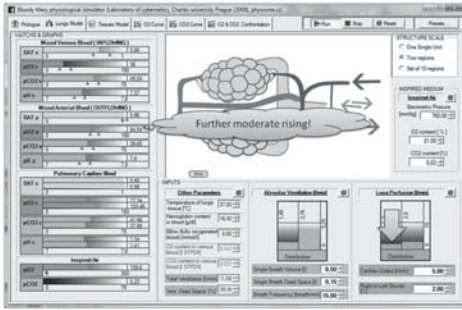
Bloody Mary physiological simulator (Laboratory of cybernetics, Charles university Prague [2006], physiome.cz)

Prologue | Lungs Model | Tissues Model | O2 Curve | CO2 Curve | O2 & CO2 Conformation

Run | Stop | Reset | Presets

MATCHES & GRAPHS

Mixed Venous Blood ( INFLOWING )

SAT v

pO2 v

pCO2 v

pH v

Mixed Arterial Blood ( OUTFLOWING )

SAT a

pO2 a

pCO2 a

pH a

Pulmonary Capillary Blood

SAT c

pO2 c

pCO2 c

pH c

Inspired Air

pO2

pCO2

Further moderate rising!

Next

STRUCTURE SCALE

One Single Unit

Two regions

Set of 10 regions

INSPIRED MEDIUM

Inspired Air

Barometric Pressure [mmHg]

O2 content [ % ]

21.00

CO2 content [ % ]

0.03

INPUTS

Other Parameters

Temperature of lungs tissue [°C]

Hemoglobin content in blood [g/dl]

BEox (fully oxygenated blood) [mmol/l]

O2 content in venous blood [l STPD/l]

CO2 content in venous blood [l STPD/l]

Total Ventilation [l/min]

Vent. Dead Space [%]

Alveolar Ventilation [l/min]

Distribution

Single Breath Volume [l]

0.50

Single Breath Dead Space [l]

0.15

Breath Frequency [breath/min]

15.00

Lung Perfusion [l/min]

Distribution

Cardiac Output [l/min]

Right-to-Left Shunts [%]